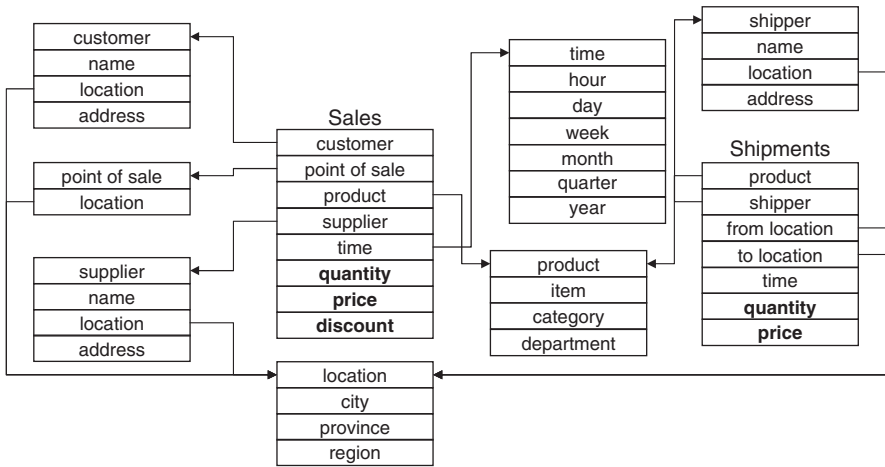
customer
name
location
address

point of sale
location

supplier
name
location
address

Sales
customer
point of sale
product
supplier
time
**quantity**
**price**
**discount**

time
hour
day
week
month
quarter
year

product
item
category
department

location
city
province
region

shipper
name
location
address

Shipments
product
shipper
from location
to location
time
**quantity**
**price**